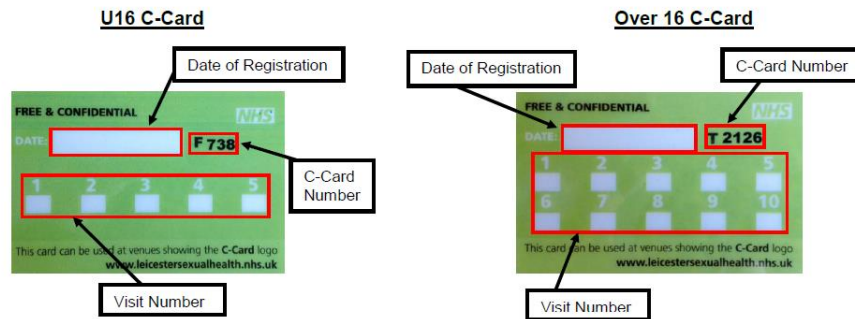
U16 C-Card

Date of Registration

FREE & CONFIDENTIAL

NHS

DATE

F 738

C-Card Number

1 2 3 4 5

This card can be used at venues showing the C-Card logo

www.leicestersexualhealth.nhs.uk

Visit Number

Over 16 C-Card

Date of Registration

C-Card Number

FREE & CONFIDENTIAL

NHS

DATE

T 2126

1 2 3 4 5

6 7 8 9 10

This card can be used at venues showing the C-Card logo

www.leicestersexualhealth.nhs.uk

Visit Number